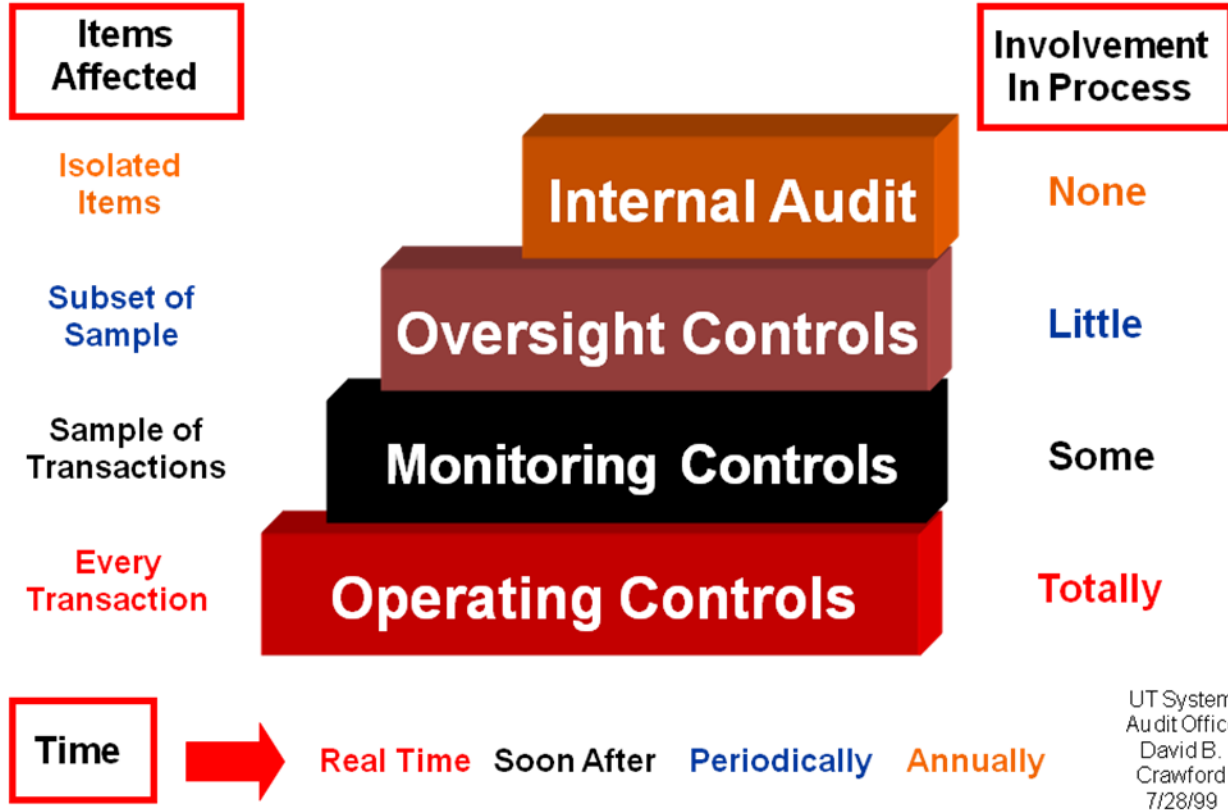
Items Affected

Involvement In Process

Isolated Items

Internal Audit

None

Subset of Sample

Oversight Controls

Little

Sample of Transactions

Monitoring Controls

Some

Every Transaction

Operating Controls

Totally

Time

Real Time Soon After Periodically Annually

UT System Audit Offic David B. Crawford 7/28/99